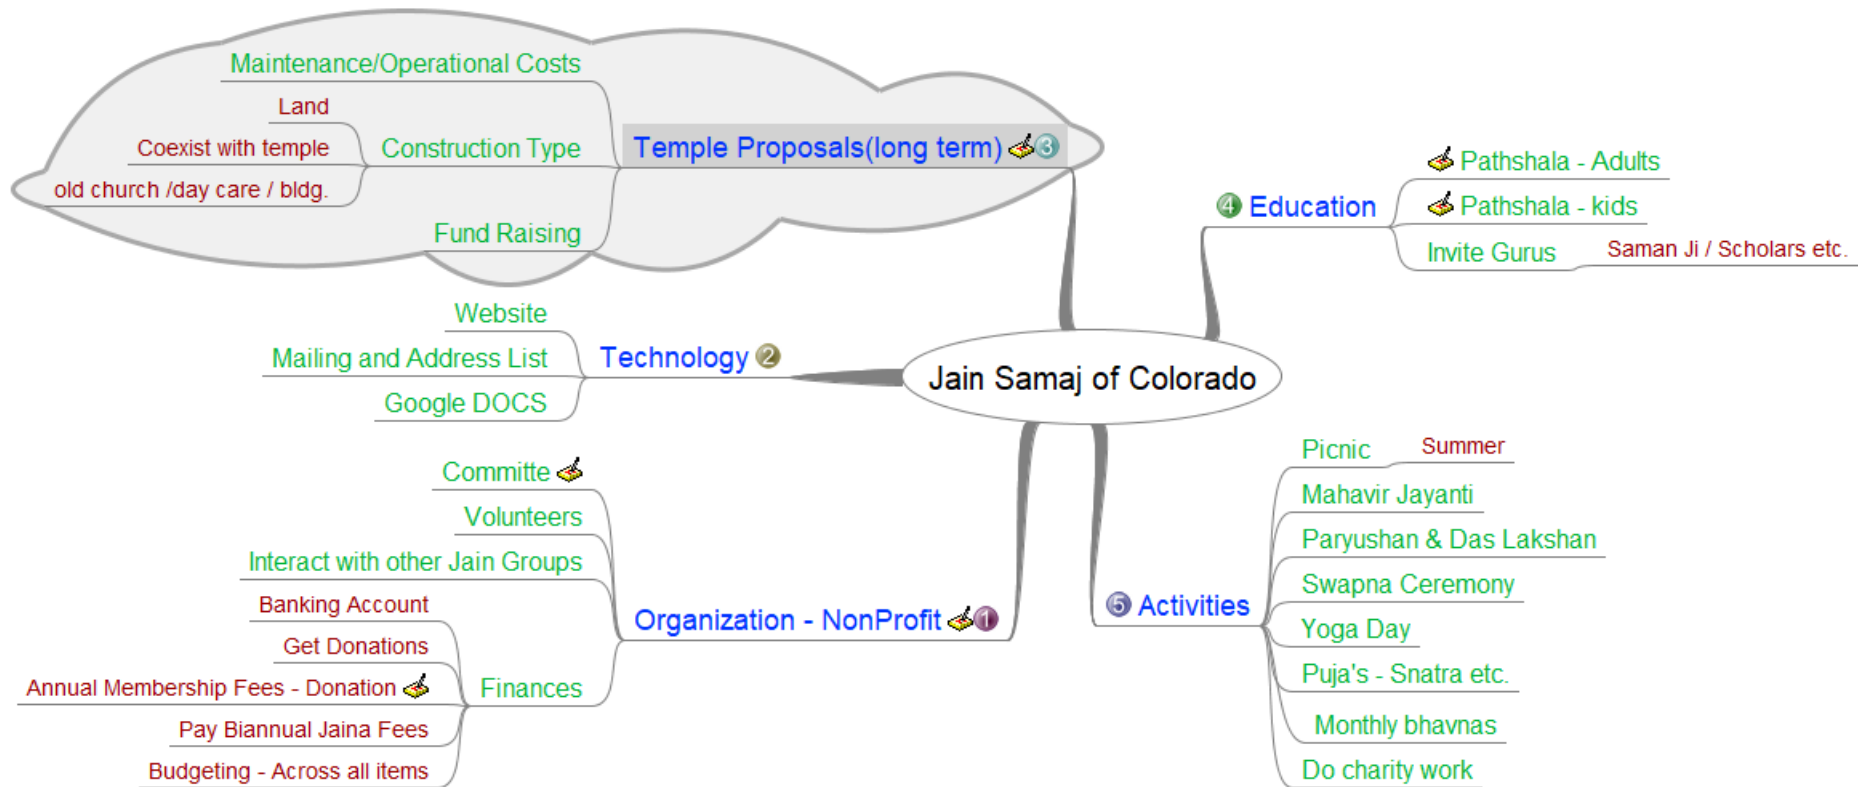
Jain Samaj of Colorado

Temple Proposals(long term) 3
Maintenance/Operational Costs
Construction Type
Land
Coexist with temple
old church /day care / bldg.
Fund Raising

4 Education
Pathshala - Adults
Pathshala - kids
Invite Gurus
Saman Ji / Scholars etc.

Technology 2
Website
Mailing and Address List
Google DOCS

Organization - NonProfit 1
Committe
Volunteers
Interact with other Jain Groups
Finances
Banking Account
Get Donations
Annual Membership Fees - Donation
Pay Biannual Jaina Fees
Budgeting - Across all items

5 Activities
Picnic
Summer
Mahavir Jayanti
Paryushan & Das Lakshan
Swapna Ceremony
Yoga Day
Puja's - Snatra etc.
Monthly bhavnas
Do charity work